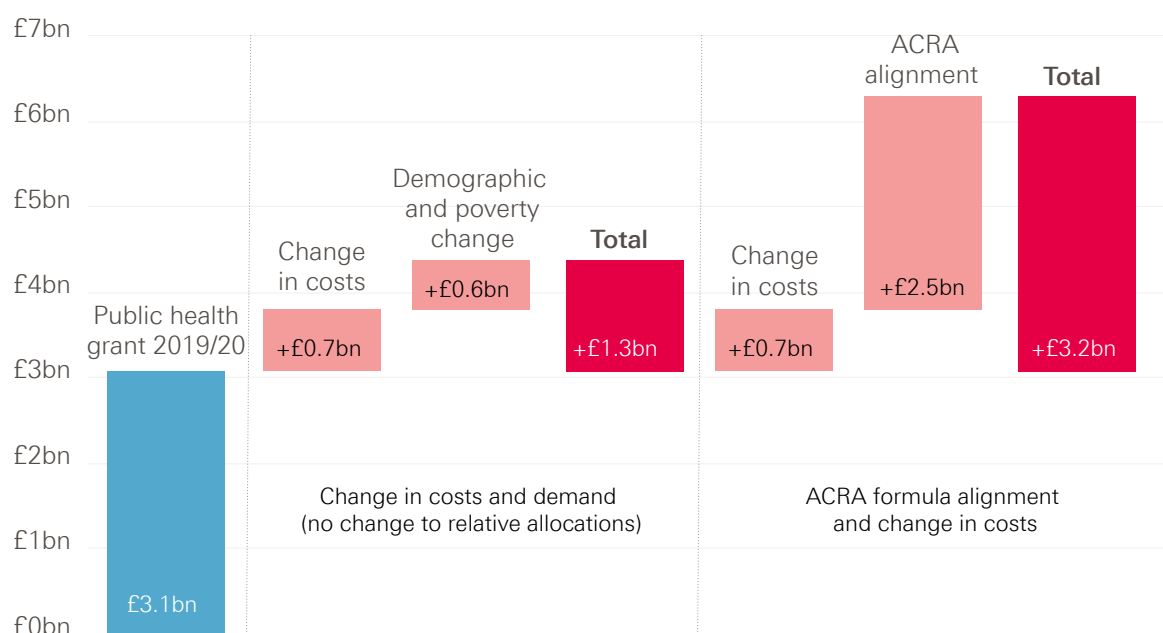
£7bn
£6bn
£5bn
£4bn
£3bn
£2bn
£1bn
£0bn

Public health grant 2019/20
£3.1bn

Change in costs
+£0.7bn

Demographic and poverty change
+£0.6bn

Total
+£1.3bn

Change in costs and demand (no change to relative allocations)

Change in costs
+£0.7bn

ACRA alignment
+£2.5bn

Total
+£3.2bn

ACRA formula alignment and change in costs